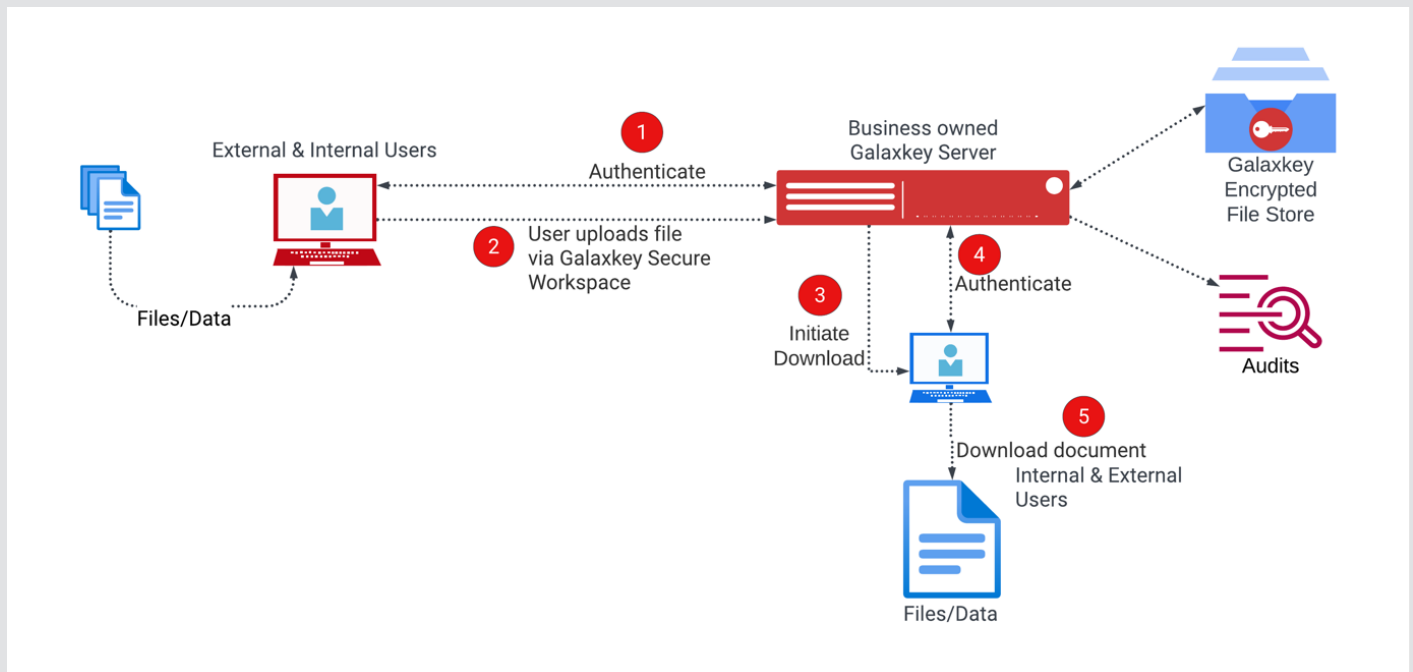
External & Internal Users

Files/Data

1

Authenticate

2

User uploads file via Galaxkey Secure Workspace

Business owned Galaxkey Server

Galaxkey Encrypted File Store

3

Initiate Download

4

Authenticate

Audits

5

Download document Internal & External Users

Files/Data